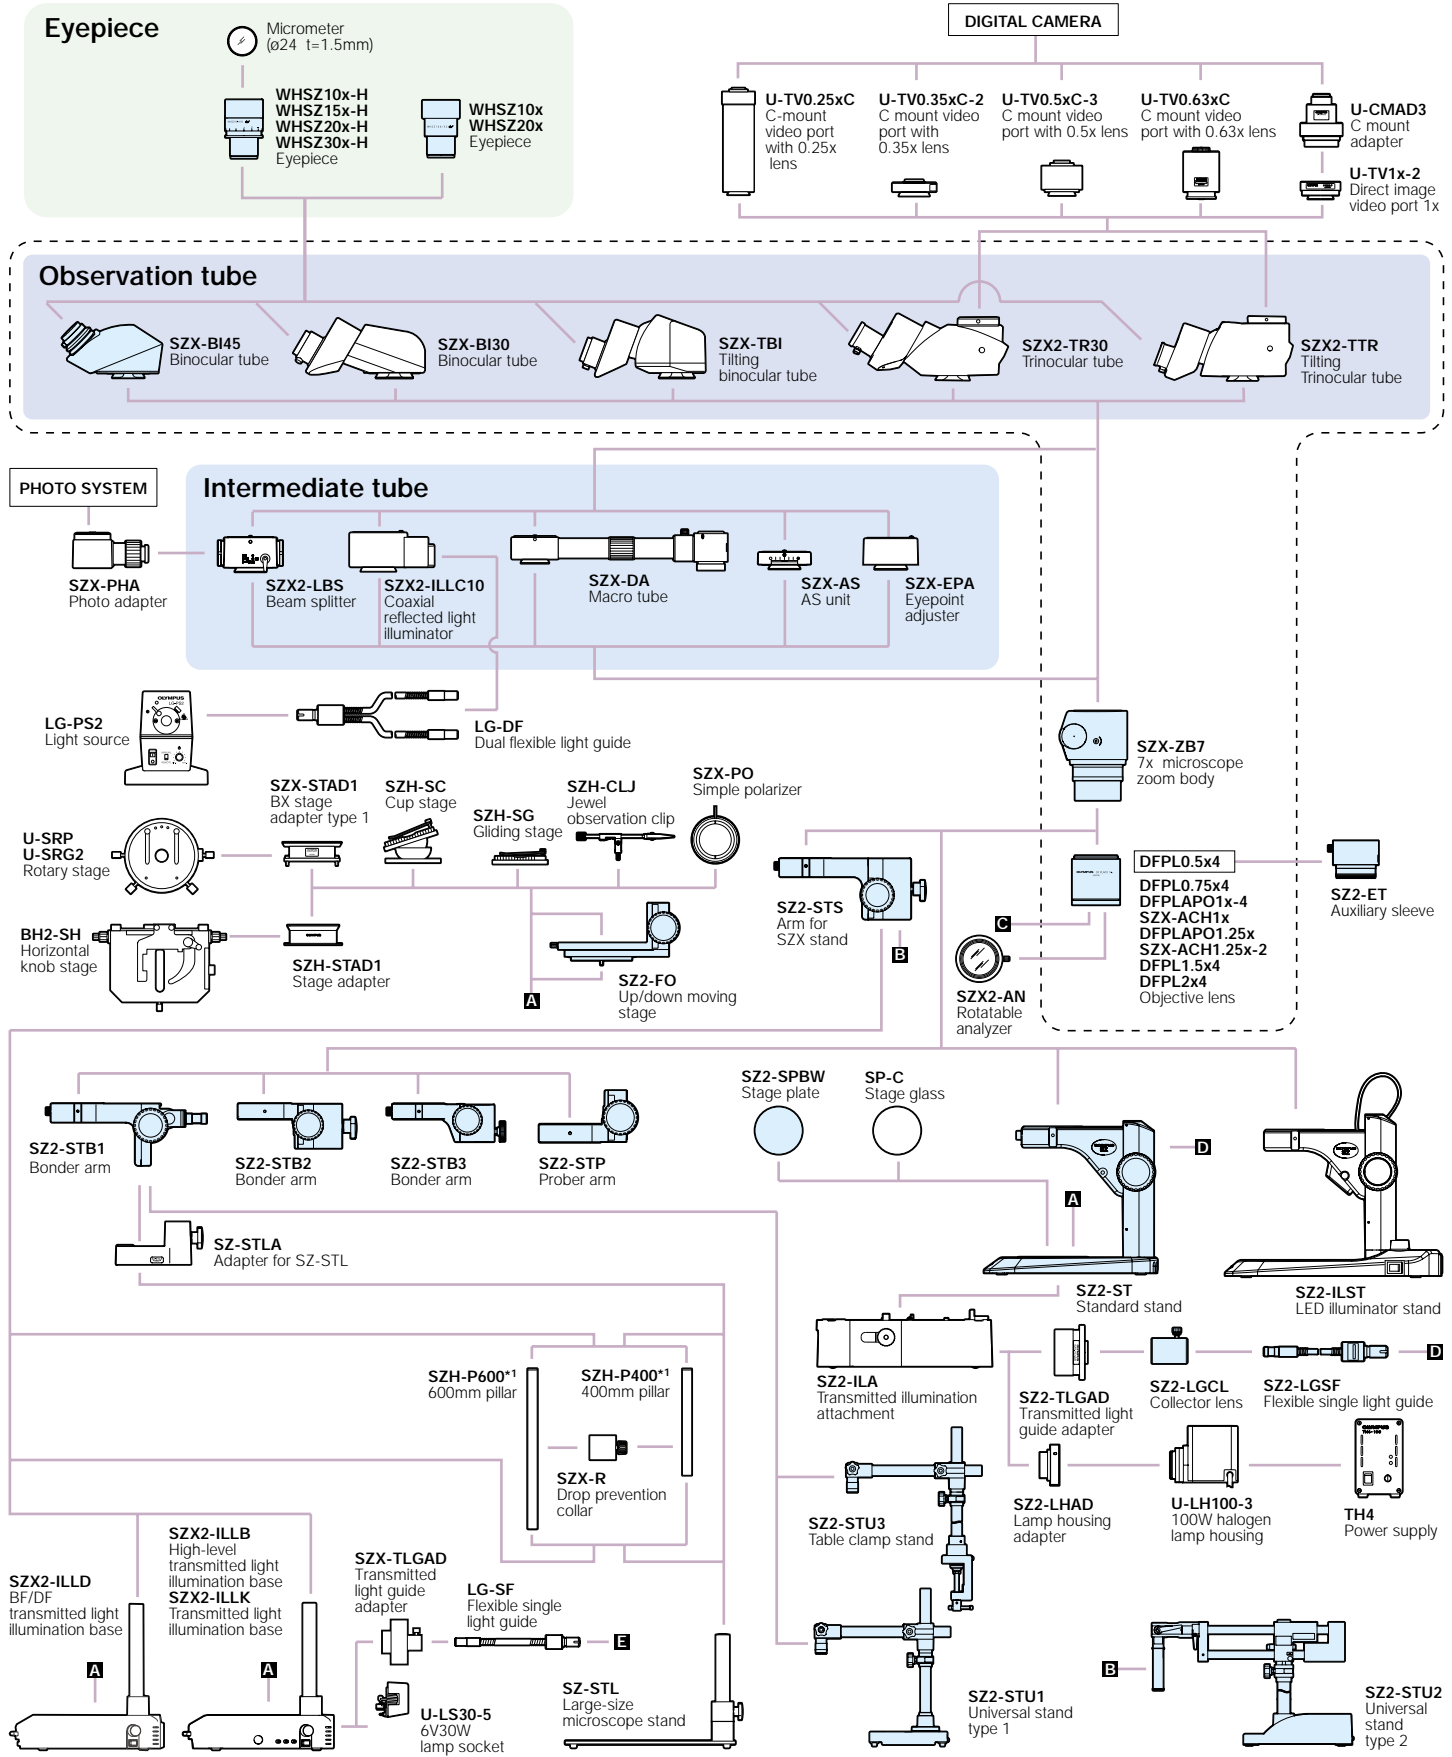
Eyepiece

Micrometer (ø24 t=1.5mm)

WHSZ10x-H
WHSZ15x-H
WHSZ20x-H
WHSZ30x-H
Eyepiece

WHSZ10x
WHSZ20x
Eyepiece

DIGITAL CAMERA

U-TV0.25xC
C-mount video port with 0.25x lens

U-TV0.35xC-2
C mount video port with 0.35x lens

U-TV0.5xC-3
C mount video port with 0.5x lens

U-TV0.63xC
C mount video port with 0.63x lens

U-CMAD3
C mount adapter

U-TV1x-2
Direct image video port 1x

Observation tube

SZX-BI45
Binocular tube

SZX-BI30
Binocular tube

SZX-TBI
Tilting binocular tube

SZX2-TR30
Trinocular tube

SZX2-TTR
Tilting Trinocular tube

PHOTO SYSTEM

SZX-PHA
Photo adapter

Intermediate tube

SZX2-LBS
Beam splitter

SZX2-ILLC10
Coaxial reflected light illuminator

SZX-DA
Macro tube

SZX-AS
AS unit

SZX-EPA
Eyepoint adjuster

LG-PS2
Light source

LG-DF
Dual flexible light guide

SZX-ZB7
7x microscope zoom body

SZX-STAD1
BX stage adapter type 1

SZH-SC
Cup stage

SZH-SG
Gliding stage

SZH-CLJ
Jewel observation clip

SZX-PO
Simple polarizer

U-SRP
U-SRG2
Rotary stage

SZ2-STS
Arm for SZX stand

DFPL0.5x4
DFPL0.75x4
DFPLAPO1x-4
SZX-ACH1x
DFPLAPO1.25x
SZX-ACH1.25x-2
DFPL1.5x4
DFPL2x4
Objective lens

SZ2-ET
Auxiliary sleeve

BH2-SH
Horizontal knob stage

SZH-STAD1
Stage adapter

SZ2-FO
Up/down moving stage

A

B

C

SZX2-AN
Rotatable analyzer

SZ2-STB1
Bonder arm

SZ2-STB2
Bonder arm

SZ2-STB3
Bonder arm

SZ2-STP
Prober arm

SZ2-SPBW
Stage plate

SP-C
Stage glass

D

A

SZ2-ST
Standard stand

SZ2-ILST
LED illuminator stand

SZ-STLA
Adapter for SZ-STL

SZ2-ILA
Transmitted illumination attachment

SZ2-TLGAD
Transmitted light guide adapter

SZ2-LGCL
Collector lens

SZ2-LGSF
Flexible single light guide

D

SZH-P600*1
600mm pillar

SZH-P400*1
400mm pillar

SZX-R
Drop prevention collar

SZ2-STU3
Table clamp stand

SZ2-LHAD
Lamp housing adapter

U-LH100-3
100W halogen lamp housing

TH4
Power supply

SZX2-ILLD
BF/DF transmitted light illumination base

SZX2-ILLB
High-level transmitted light illumination base
SZX2-ILLK
Transmitted light illumination base

SZX-TLGAD
Transmitted light guide adapter

LG-SF
Flexible single light guide

E

A

A

U-LS30-5
6V30W lamp socket

SZ-STL
Large-size microscope stand

SZ2-STU1
Universal stand type 1

B

SZ2-STU2
Universal stand type 2